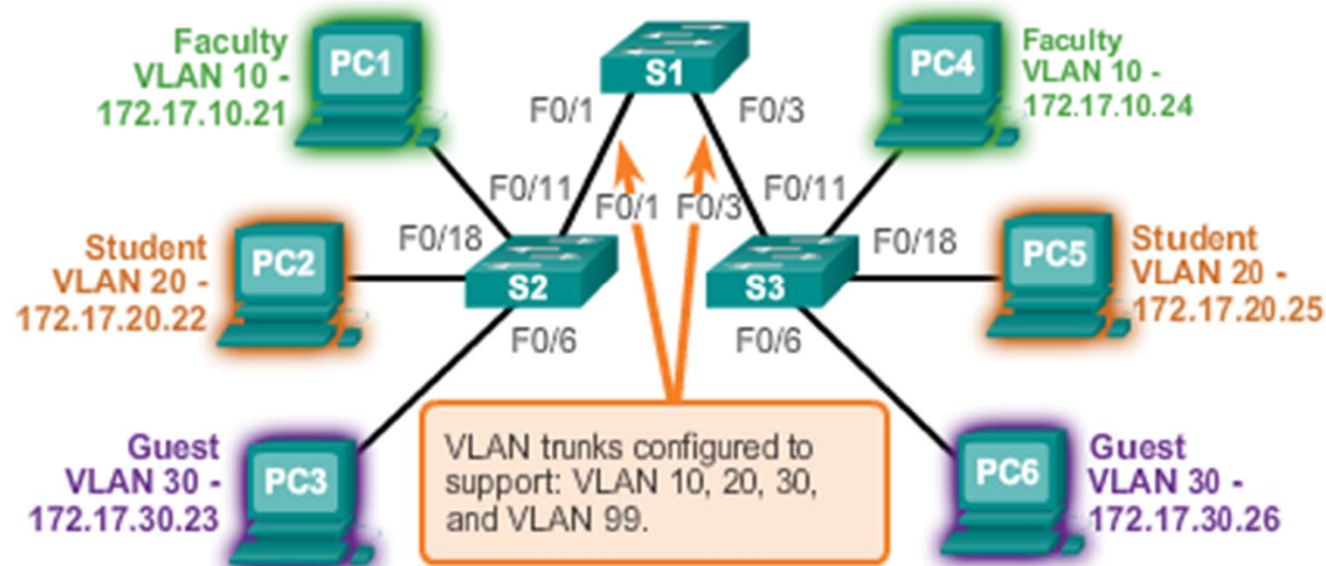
Faculty
VLAN 10 -
172.17.10.21

PC1

S1

PC4

Faculty
VLAN 10 -
172.17.10.24

F0/1

F0/3

F0/11

F0/1

F0/3

F0/11

F0/18

F0/18

Student
VLAN 20 -
172.17.20.22

PC2

S2

S3

PC5

Student
VLAN 20 -
172.17.20.25

F0/6

F0/6

Guest
VLAN 30 -
172.17.30.23

PC3

VLAN trunks configured to support: VLAN 10, 20, 30, and VLAN 99.

PC6

Guest
VLAN 30 -
172.17.30.26